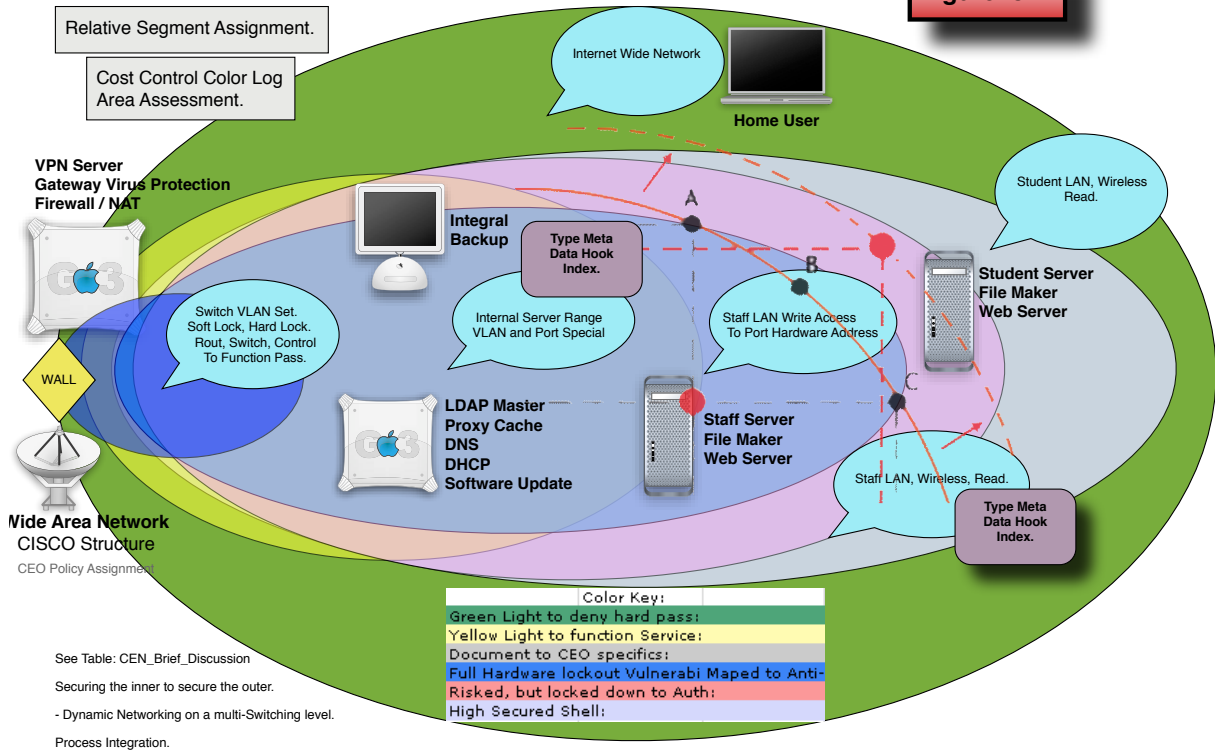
Relative Segment Assignment.

Cost Control Color Log Area Assessment.

Internet Wide Network

Home User

VPN Server
Gateway Virus Protection
Firewall / NAT

Student LAN, Wireless Read.

A

Integral Backup

Type Meta Data Hook Index.

B

Student Server
File Maker
Web Server

Switch VLAN Set. Soft Lock, Hard Lock. Rout, Switch, Control To Function Pass.

Internal Server Range VLAN and Port Special

Staff LAN Write Access To Port Hardware Address

WALL

C

LDAP Master
Proxy Cache
DNS
DHCP
Software Update

Staff Server
File Maker
Web Server

Staff LAN, Wireless, Read.

Type Meta Data Hook Index.

Wide Area Network
CISCO Structure
CEO Policy Assignment

| Color Key: |
|---|
| Green Light to deny hard pass: |
| Yellow Light to function Service: |
| Document to CEO specifics: |
| Full Hardware lockout Vulnerabi Maped to Anti- |
| Risked, but locked down to Auth: |
| High Secured Shell: |

See Table: CEN_Brief_Discussion

Securing the inner to secure the outer.

- Dynamic Networking on a multi-Switching level.

Process Integration.